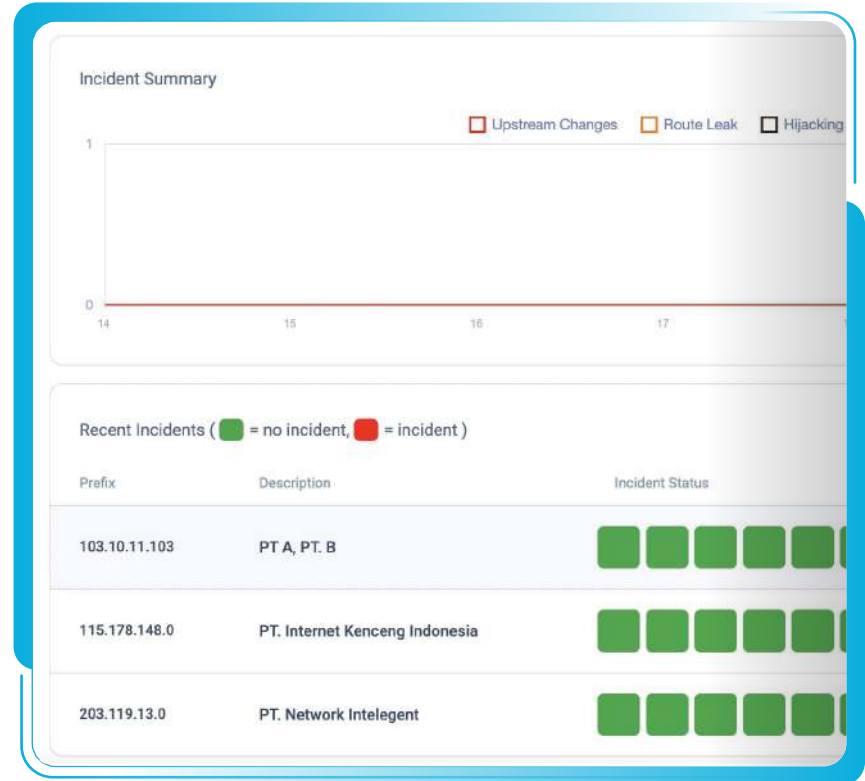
Incident Summary

Upstream Changes Route Leak Hijacking

1

0

14 15 16 17

Recent Incidents ( = no incident, = incident )

| Prefix | Description | Incident Status |
|---|---|---|
| 103.10.11.103 | PT A, PT. B | |
| 115.178.148.0 | PT. Internet Kenceng Indonesia | |
| 203.119.13.0 | PT. Network Intelegent | |